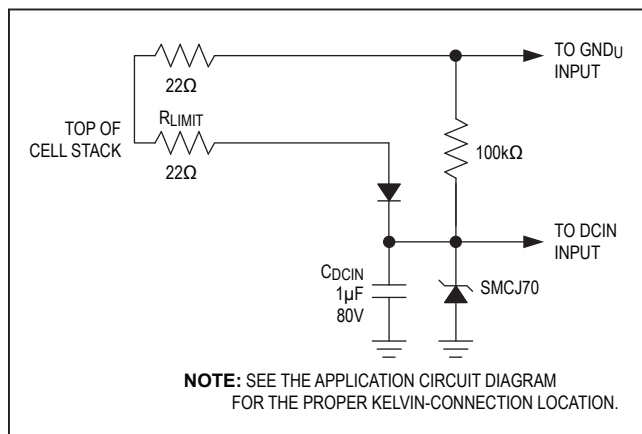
$22\Omega$

TO $GND_U$ INPUT

TOP OF CELL STACK

$R_{LIMIT}$

$22\Omega$

$100k\Omega$

TO DCIN INPUT

$C_{DCIN}$ $1\mu F$ 80V

SMCJ70

**NOTE:** SEE THE APPLICATION CIRCUIT DIAGRAM FOR THE PROPER KELVIN-CONNECTION LOCATION.